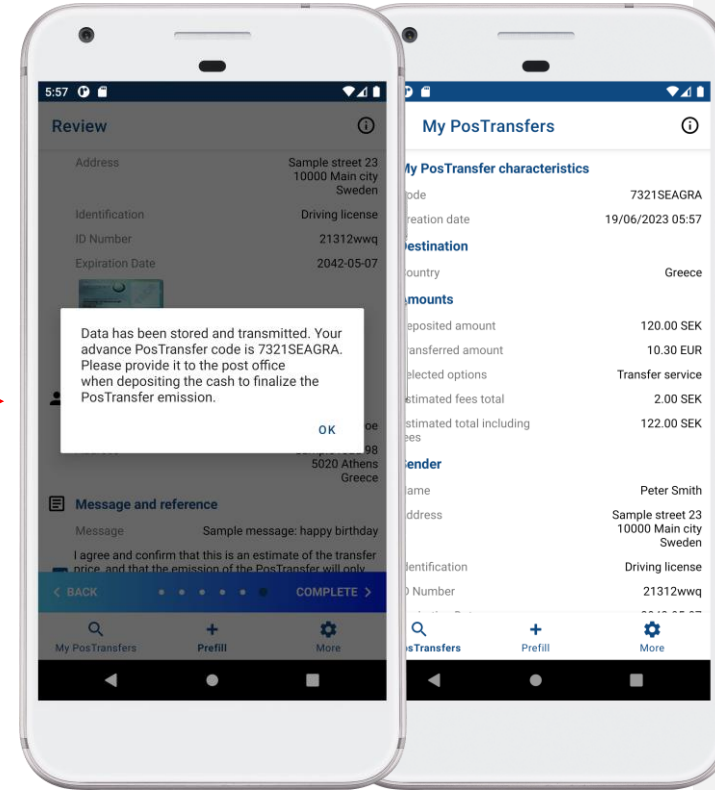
5:57

Review

Address Sample street 23 10000 Main city Sweden

Identification Driving license

ID Number 21312wwq

Expiration Date 2042-05-07

Data has been stored and transmitted. Your advance PosTransfer code is 7321SEAGRA. Please provide it to the post office when depositing the cash to finalize the PosTransfer emission.

OK

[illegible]oe

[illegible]98
5020 Athens
Greece

Message and reference

Message Sample message: happy birthday

I agree and confirm that this is an estimate of the transfer price, and that the emission of the PosTransfer will only

< BACK

COMPLETE >

My PosTransfers

Prefill

More

My PosTransfers

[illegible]y PosTransfer characteristics

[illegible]ode 7321SEAGRA

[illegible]reation date 19/06/2023 05:57

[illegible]estination

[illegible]ountry Greece

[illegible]mounts

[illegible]eposited amount 120.00 SEK

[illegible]ransferred amount 10.30 EUR

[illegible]elected options Transfer service

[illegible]stimated fees total 2.00 SEK

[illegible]stimated total including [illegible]ees 122.00 SEK

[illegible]ender

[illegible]ame Peter Smith

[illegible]ddress Sample street 23 10000 Main city Sweden

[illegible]dentification Driving license

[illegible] Number 21312wwq

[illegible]sTransfers

Prefill

More